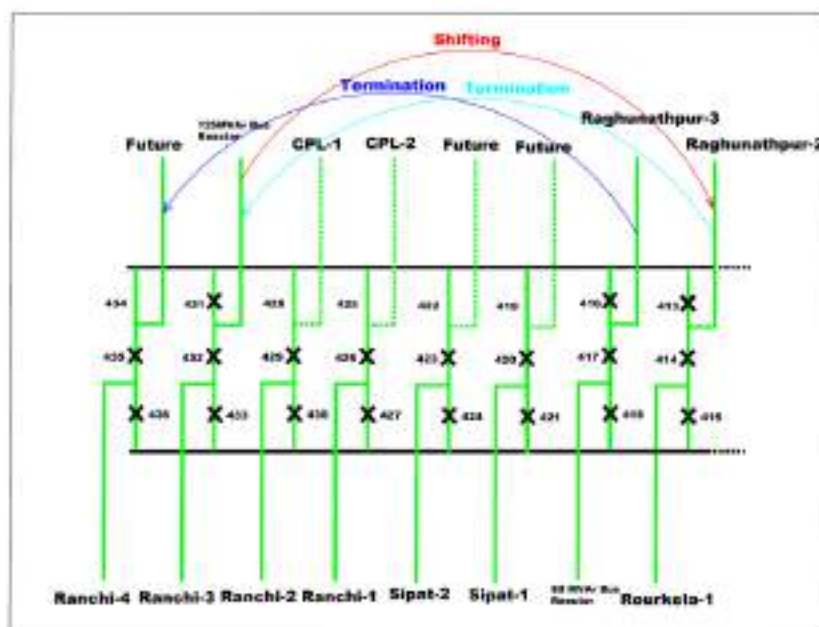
Shifting

Termination

Termination

Future

125MVAr Bus Reactor

CPL-1

CPL-2

Future

Future

Raghunathpur-3

Raghunathpur-2

434

431

428

425

422

419

416

413

435

432

429

426

423

420

417

414

436

433

430

427

424

421

418

415

Ranchi-4

Ranchi-3

Ranchi-2

Ranchi-1

Sipat-2

Sipat-1

80 MVAr Bus Reactor

Rourkela-1